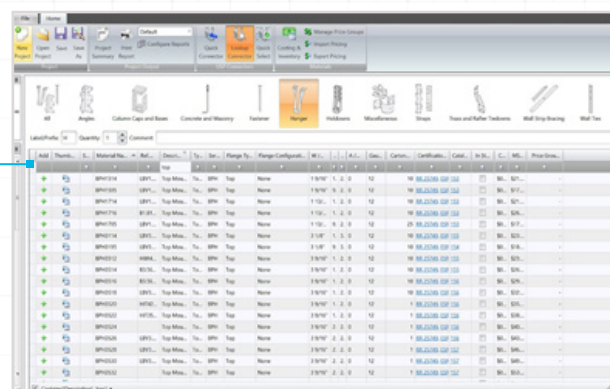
File Home

New Project Open Project Save Save As Project Summary Print Report Default Configure Reports Quick Connector Catalog Connector Quick Select Costing & Inventory Manage Price Groups Import Pricing Export Pricing

All Angles Column Caps and Bases Concrete and Masonry Fastener Hanger Holdowns Miscellaneous Straps Truss and Rafter Tiedowns Wall Strip Bracing Wall Ties

Label/Prefix: H Quantity: 1 Comment:

| Add | Thumb... | S... | Material Na... | Ref... | Descri... | Ty... | Ser... | Flange Ty... | Flange Configurati... | W... | ... | A... | Gau... | Carton... | Certificatio... | Catal... | In St... | C... | MS... | Price Grou... |
|---|---|---|---|---|---|---|---|---|---|---|---|---|---|---|---|---|---|---|---|---|
| | | | | | Top | | | | | | | | | | | | | | | |
| + | | | BPH1314 | LBV1... | Top Mou... | To... | BPH | Top | None | 1 9/16" | ... | 2 0 | 12 | 10 | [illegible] | 153 | | $0... | $21... | - |
| + | | | BPH1505 | LBV1... | Top Mou... | To... | BPH | Top | None | 1 9/16" | ... | 2 0 | 12 | 10 | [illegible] | 153 | | $0... | $17... | - |
| + | | | BPH1714 | LBV1... | Top Mou... | To... | BPH | Top | None | 1 13/... | ... | 2 0 | 12 | 10 | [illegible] | 153 | | $0... | $21... | - |
| + | | | BPH1716 | B1.81... | Top Mou... | To... | BPH | Top | None | 1 13/... | ... | 2 0 | 12 | 10 | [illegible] | 153 | | $0... | $26... | - |
| + | | | BPH1795 | LBV1... | Top Mou... | To... | BPH | Top | None | 1 13/... | ... | 2 0 | 12 | 25 | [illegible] | 153 | | $0... | $17... | - |
| + | | | BPH2014 | LBV2... | Top Mou... | To... | BPH | Top | None | 2 1/8" | ... | 5 0 | 12 | 10 | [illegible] | 153 | | $0... | $21... | - |
| + | | | BPH2195 | LBV1... | Top Mou... | To... | BPH | Top | None | 3 1/8" | ... | 5 0 | 12 | 10 | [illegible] | 153 | | $0... | $18... | - |
| + | | | BPH3512 | HBPA... | Top Mou... | To... | BPH | Top | None | 3 9/16" | ... | 2 0 | 12 | 10 | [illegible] | 153 | | $0... | $26... | - |
| + | | | BPH3514 | B3.56... | Top Mou... | To... | BPH | Top | None | 3 9/16" | ... | 2 0 | 12 | 10 | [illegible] | 153 | | $0... | $26... | - |
| + | | | BPH3516 | B3.56... | Top Mou... | To... | BPH | Top | None | 3 9/16" | ... | 2 0 | 12 | 10 | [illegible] | 153 | | $0... | $30... | - |
| + | | | BPH3518 | B3.56... | Top Mou... | To... | BPH | Top | None | 3 9/16" | ... | 2 0 | 12 | 10 | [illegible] | 153 | | $0... | $33... | - |
| + | | | BPH3520 | HIT40... | Top Mou... | To... | BPH | Top | None | 3 9/16" | ... | 2 0 | 12 | 1 | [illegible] | 153 | | $0... | $36... | - |
| + | | | BPH3522 | HIT35... | Top Mou... | To... | BPH | Top | None | 3 9/16" | ... | 2 0 | 12 | 1 | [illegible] | 153 | | $0... | $38... | - |
| + | | | BPH3524 | | Top Mou... | To... | BPH | Top | None | 3 9/16" | ... | 2 0 | 12 | 1 | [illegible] | 153 | | $0... | $40... | - |
| + | | | BPH3526 | LBV3... | Top Mou... | To... | BPH | Top | None | 3 9/16" | ... | 2 0 | 12 | 1 | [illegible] | 153 | | $0... | $42... | - |
| + | | | BPH3528 | LBV3... | Top Mou... | To... | BPH | Top | None | 3 9/16" | ... | 2 0 | 12 | 1 | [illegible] | 153 | | $0... | $44... | - |
| + | | | BPH3530 | LBV3... | Top Mou... | To... | BPH | Top | None | 3 9/16" | ... | 2 0 | 12 | 1 | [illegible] | 153 | | $0... | $46... | - |
| + | | | BPH3532 | LBV3... | Top Mou... | To... | BPH | Top | None | 3 9/16" | ... | 2 0 | 12 | 1 | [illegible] | 153 | | $0... | $48... | - |